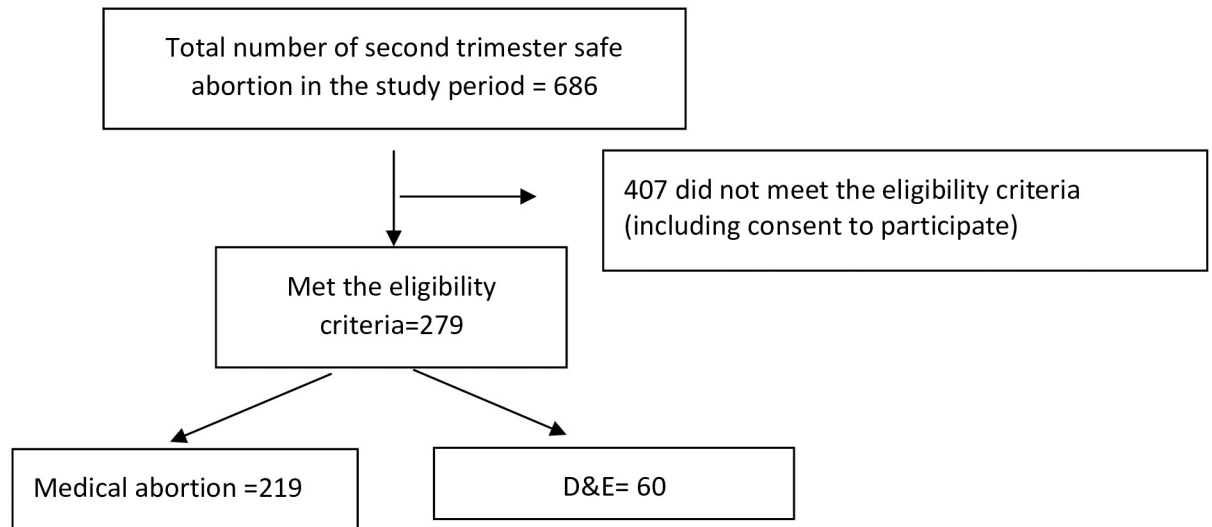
Total number of second trimester safe abortion in the study period = 686

407 did not meet the eligibility criteria (including consent to participate)

Met the eligibility criteria=279

Medical abortion =219

D&E= 60